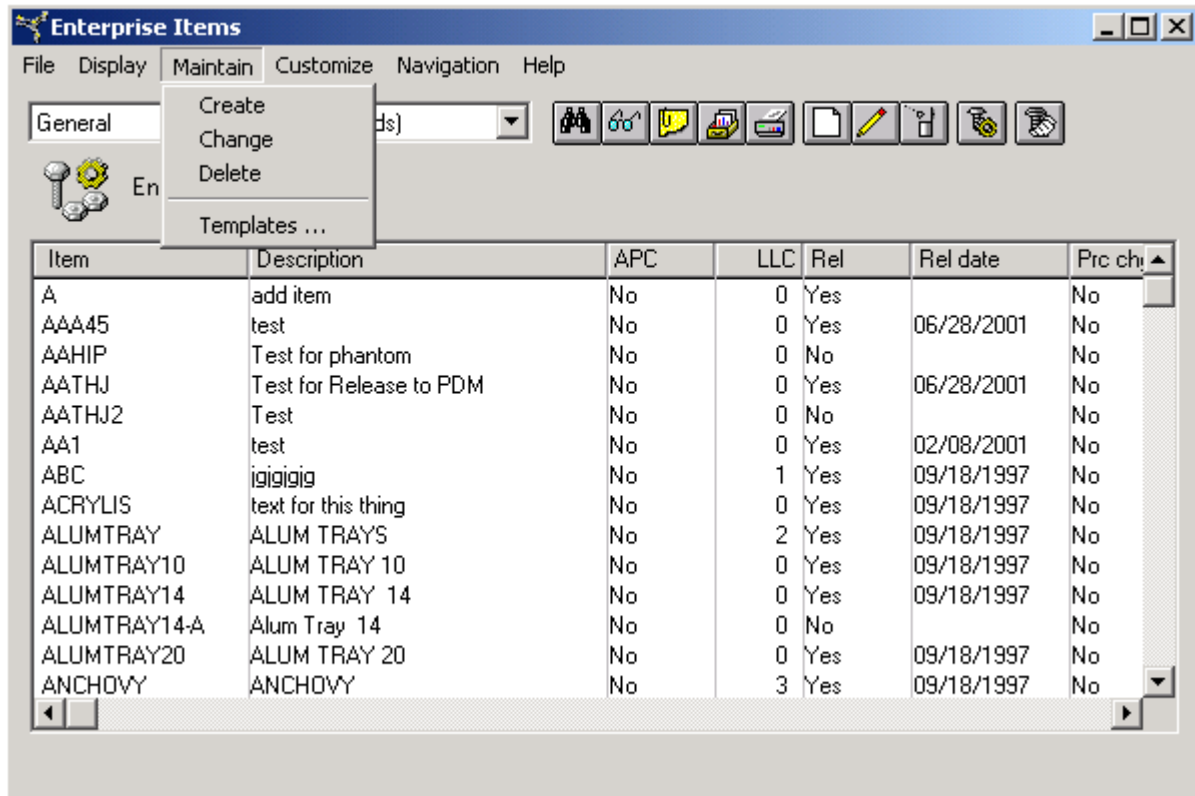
Enterprise Items

File Display Maintain Customize Navigation Help

Create
Change
Delete
Templates ...

General

ds)

En

| Item | Description | APC | LLC | Rel | Rel date | Prc ch |
|---|---|---|---|---|---|---|
| A | add item | No | 0 | Yes | | No |
| AAA45 | test | No | 0 | Yes | 06/28/2001 | No |
| AAHIP | Test for phantom | No | 0 | No | | No |
| AATHJ | Test for Release to PDM | No | 0 | Yes | 06/28/2001 | No |
| AATHJ2 | Test | No | 0 | No | | No |
| AA1 | test | No | 0 | Yes | 02/08/2001 | No |
| ABC | jgjgjgjg | No | 1 | Yes | 09/18/1997 | No |
| ACRYLIS | text for this thing | No | 0 | Yes | 09/18/1997 | No |
| ALUMTRAY | ALUM TRAYS | No | 2 | Yes | 09/18/1997 | No |
| ALUMTRAY10 | ALUM TRAY 10 | No | 0 | Yes | 09/18/1997 | No |
| ALUMTRAY14 | ALUM TRAY 14 | No | 0 | Yes | 09/18/1997 | No |
| ALUMTRAY14-A | Alum Tray 14 | No | 0 | No | | No |
| ALUMTRAY20 | ALUM TRAY 20 | No | 0 | Yes | 09/18/1997 | No |
| ANCHOVY | ANCHOVY | No | 3 | Yes | 09/18/1997 | No |